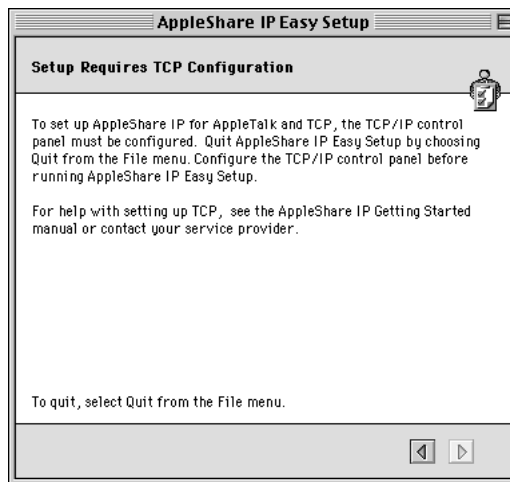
AppleShare IP Easy Setup

Setup Requires TCP Configuration

To set up AppleShare IP for AppleTalk and TCP, the TCP/IP control panel must be configured. Quit AppleShare IP Easy Setup by choosing Quit from the File menu. Configure the TCP/IP control panel before running AppleShare IP Easy Setup.

For help with setting up TCP, see the AppleShare IP Getting Started manual or contact your service provider.

To quit, select Quit from the File menu.